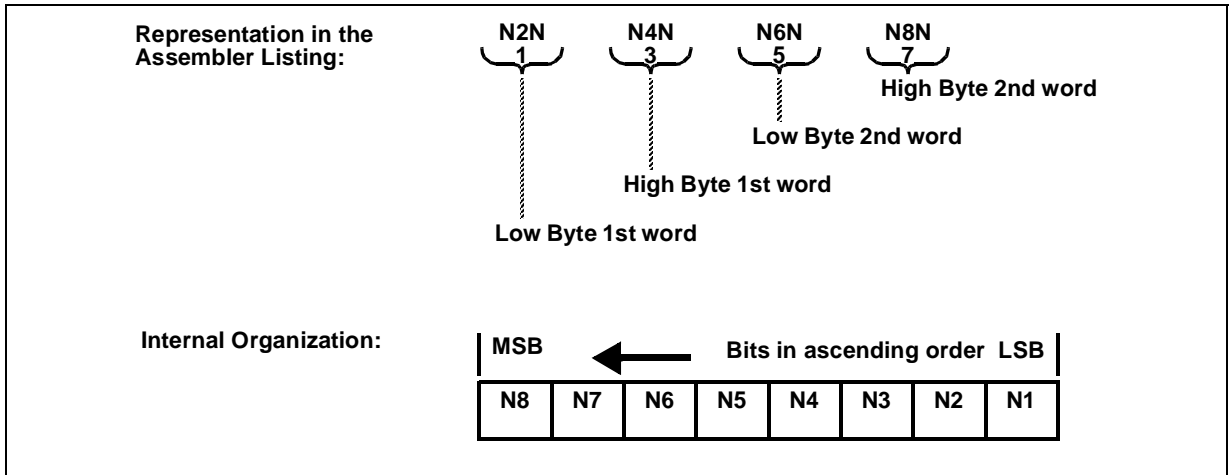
Representation in the Assembler Listing:

N2N 1 N4N 3 N6N 5 N8N 7

High Byte 2nd word

Low Byte 2nd word

High Byte 1st word

Low Byte 1st word

Internal Organization:

MSB Bits in ascending order LSB

| N8 | N7 | N6 | N5 | N4 | N3 | N2 | N1 |
|---|---|---|---|---|---|---|---|